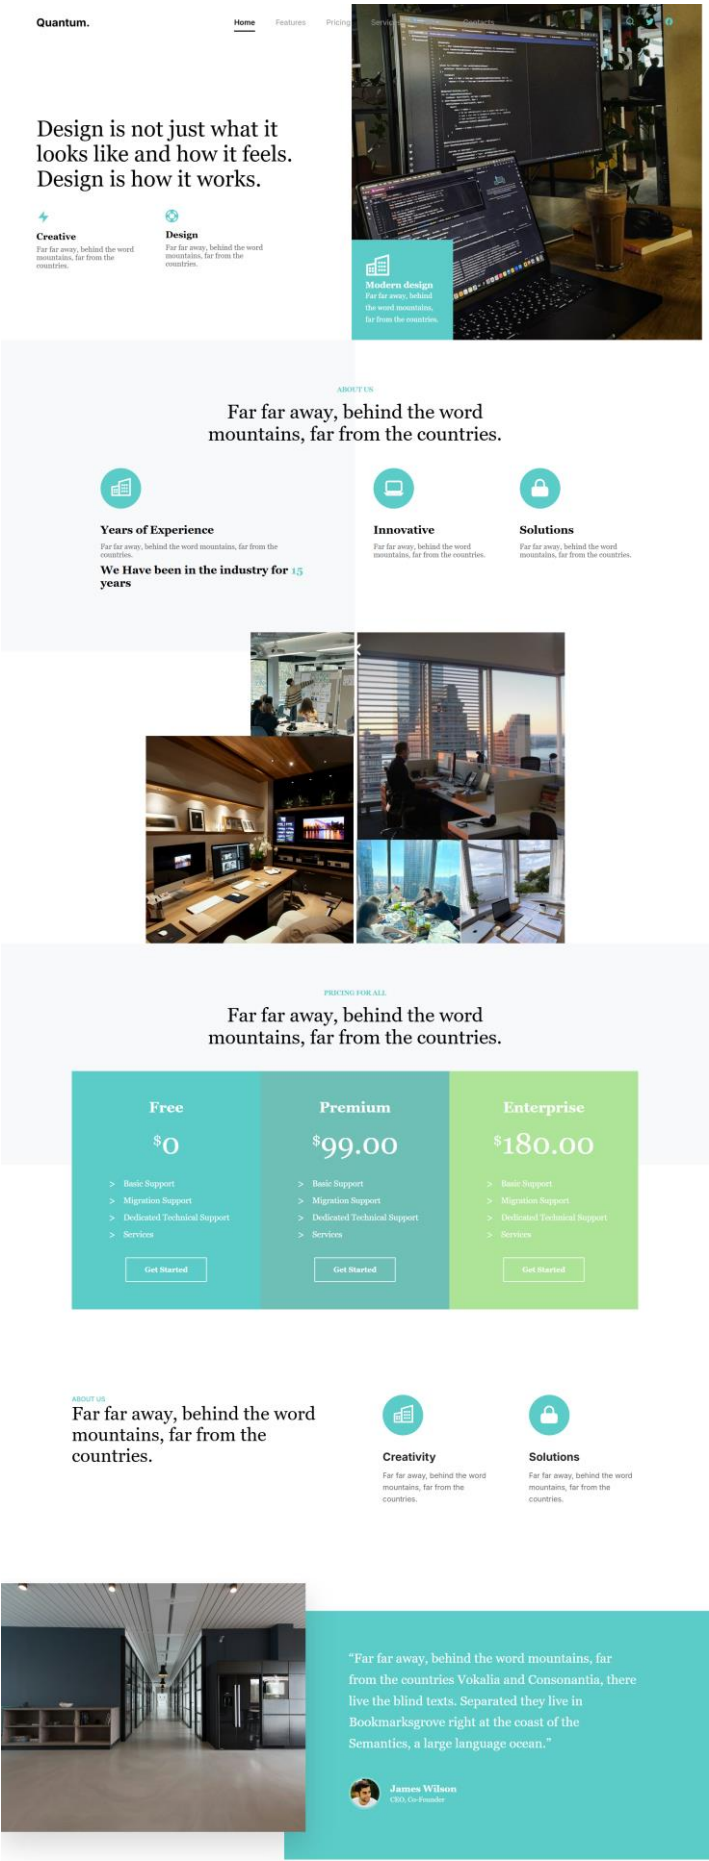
Quantum.

Home Features Pricing Services Contacts

Design is not just what it looks like and how it feels. Design is how it works.

Creative
Far far away, behind the word mountains, far from the countries.

Design
Far far away, behind the word mountains, far from the countries.

Modern design
Far far away, behind the word mountains, far from the countries.

ABOUT US

Far far away, behind the word mountains, far from the countries.

Years of Experience
Far far away, behind the word mountains, far from the countries.

We Have been in the industry for 15 years

Innovative
Far far away, behind the word mountains, far from the countries.

Solutions
Far far away, behind the word mountains, far from the countries.

PRICING FOR ALL

Far far away, behind the word mountains, far from the countries.

Free
$0
> Basic Support
> Migration Support
> Dedicated Technical Support
> Services
Get Started

Premium
$99.00
> Basic Support
> Migration Support
> Dedicated Technical Support
> Services
Get Started

Enterprise
$180.00
> Basic Support
> Migration Support
> Dedicated Technical Support
> Services
Get Started

ABOUT US

Far far away, behind the word mountains, far from the countries.

Creativity
Far far away, behind the word mountains, far from the countries.

Solutions
Far far away, behind the word mountains, far from the countries.

"Far far away, behind the word mountains, far from the countries Vokalia and Consonantia, there live the blind texts. Separated they live in Bookmarksgrove right at the coast of the Semantics, a large language ocean."

James Wilson
CEO, Co-Founder